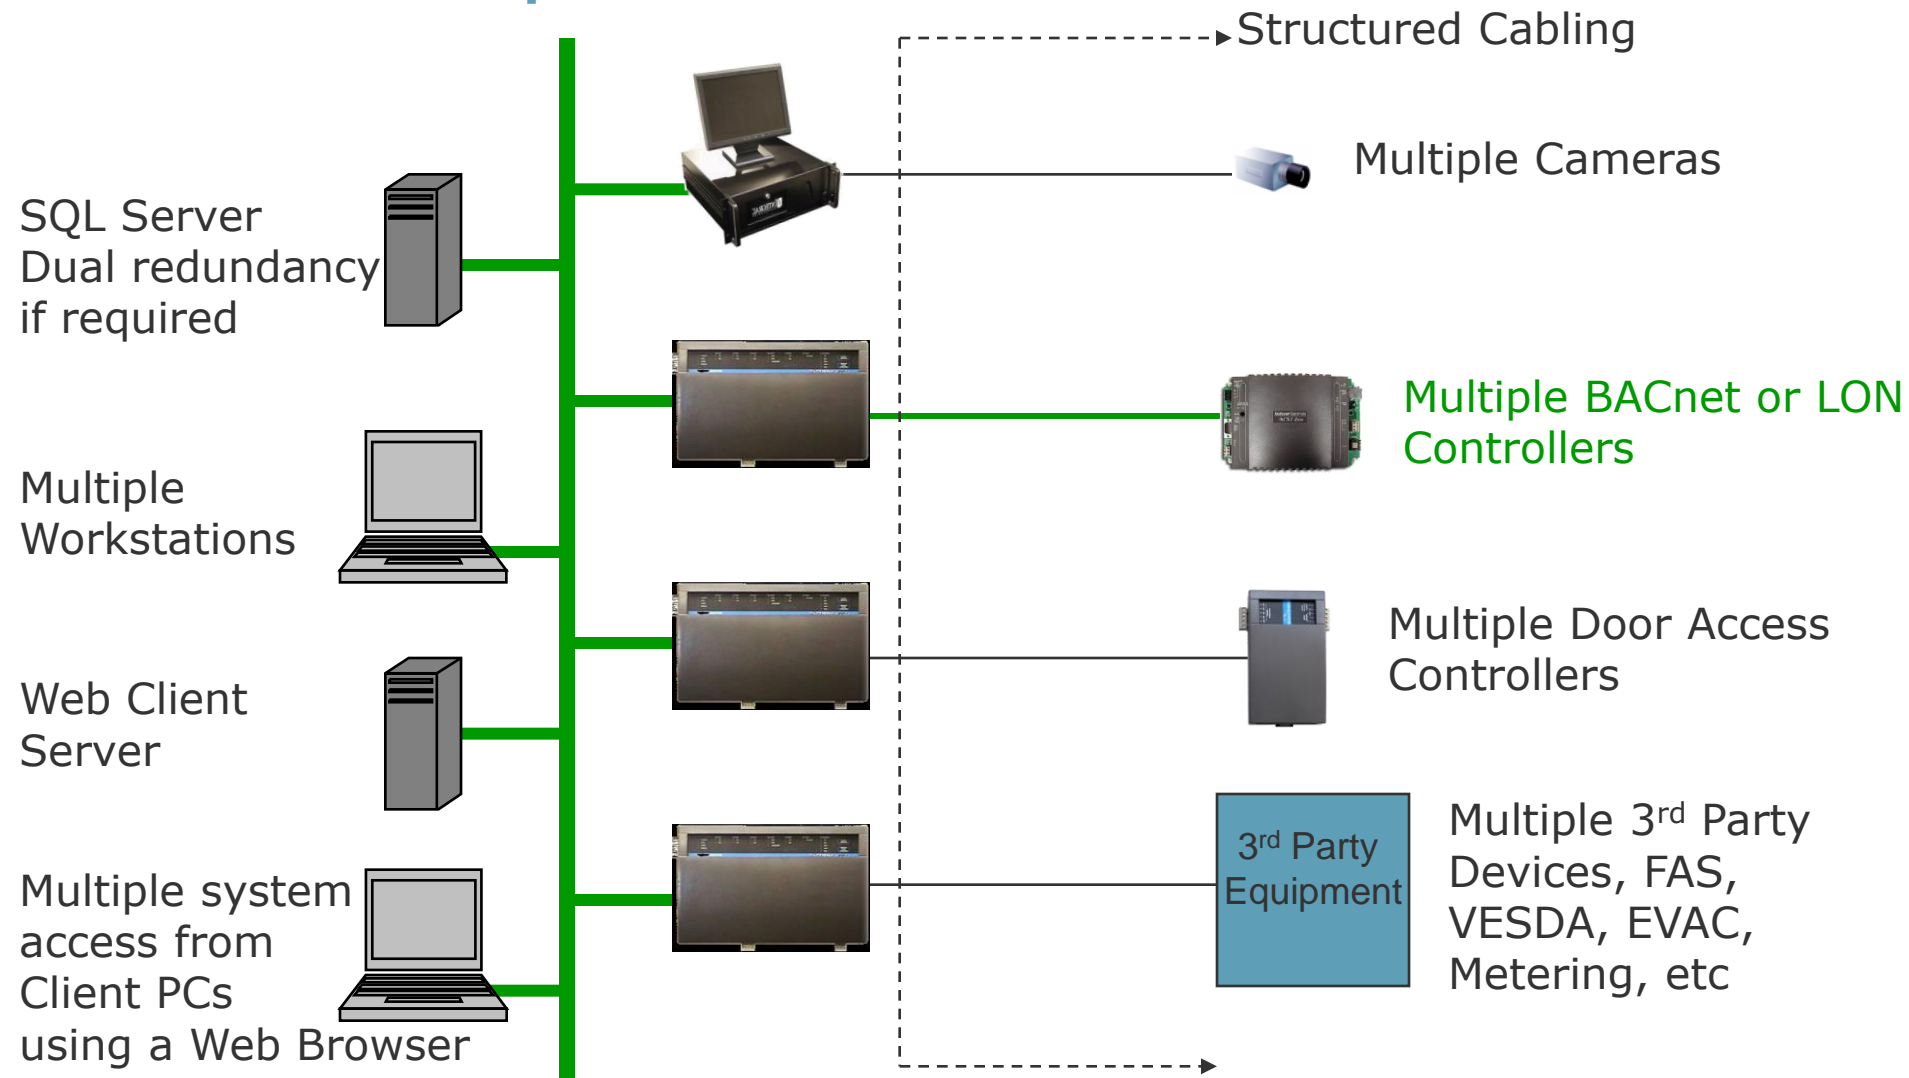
Structured Cabling

SQL Server
Dual redundancy
if required

Multiple Cameras

Multiple BACnet or LON Controllers

Multiple Workstations

Multiple Door Access Controllers

Web Client Server

3$^{rd}$ Party Equipment

Multiple 3$^{rd}$ Party Devices, FAS, VESDA, EVAC, Metering, etc

Multiple system access from Client PCs using a Web Browser